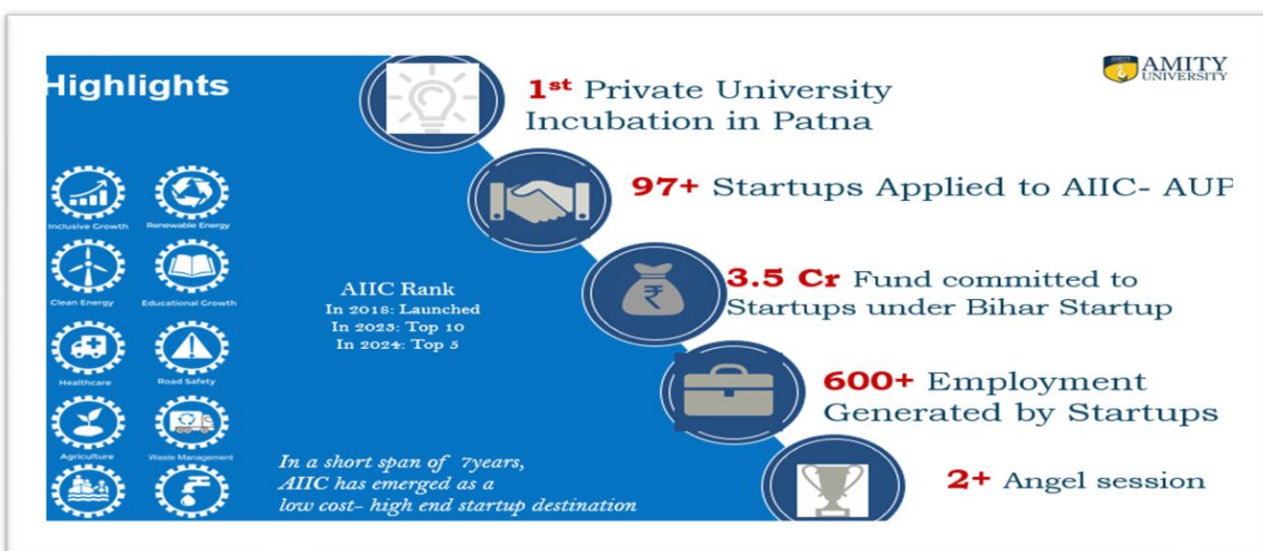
Highlights

Inclusive Growth

Renewable Energy

Clean Energy

Educational Growth

Healthcare

Road Safety

Agriculture

Waste Management

AIIC Rank
In 2018: Launched
In 2023: Top 10
In 2024: Top 5

In a short span of 7years, AIIC has emerged as a low cost- high end startup destination

AMITY UNIVERSITY

1st Private University Incubation in Patna

97+ Startups Applied to AIIC- AUF

3.5 Cr Fund committed to Startups under Bihar Startup

600+ Employment Generated by Startups

2+ Angel session